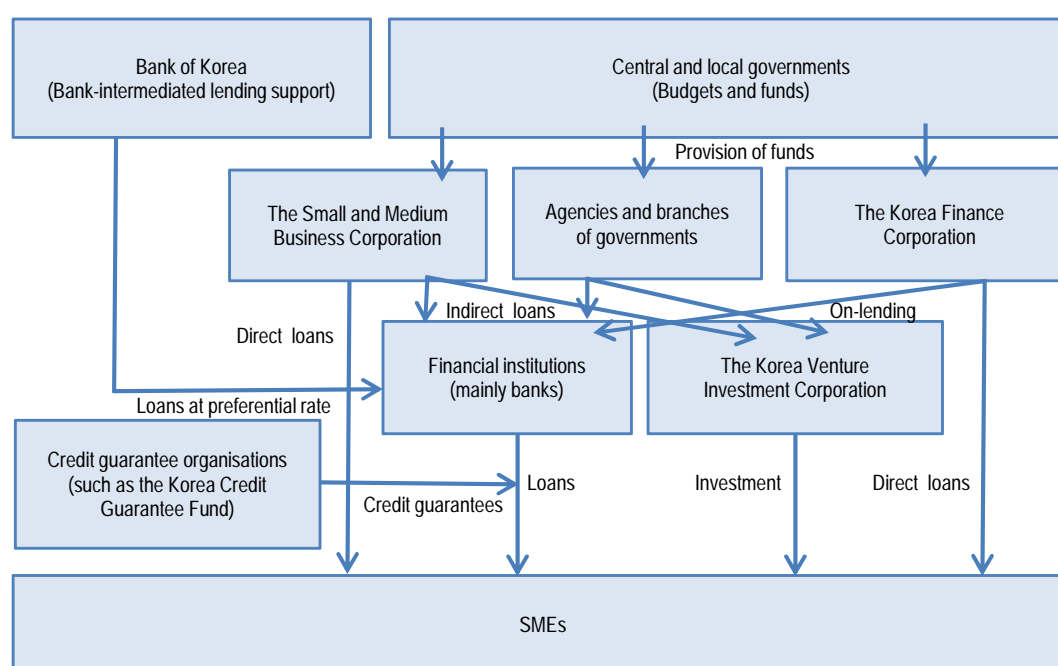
Bank of Korea
(Bank-intermediated lending support)

Central and local governments
(Budgets and funds)

Provision of funds

The Small and Medium Business Corporation

Agencies and branches of governments

The Korea Finance Corporation

Indirect loans

On-lending

Direct loans

Financial institutions
(mainly banks)

The Korea Venture Investment Corporation

Loans at preferential rate

Credit guarantee organisations
(such as the Korea Credit Guarantee Fund)

Loans

Credit guarantees

Investment

Direct loans

SMEs